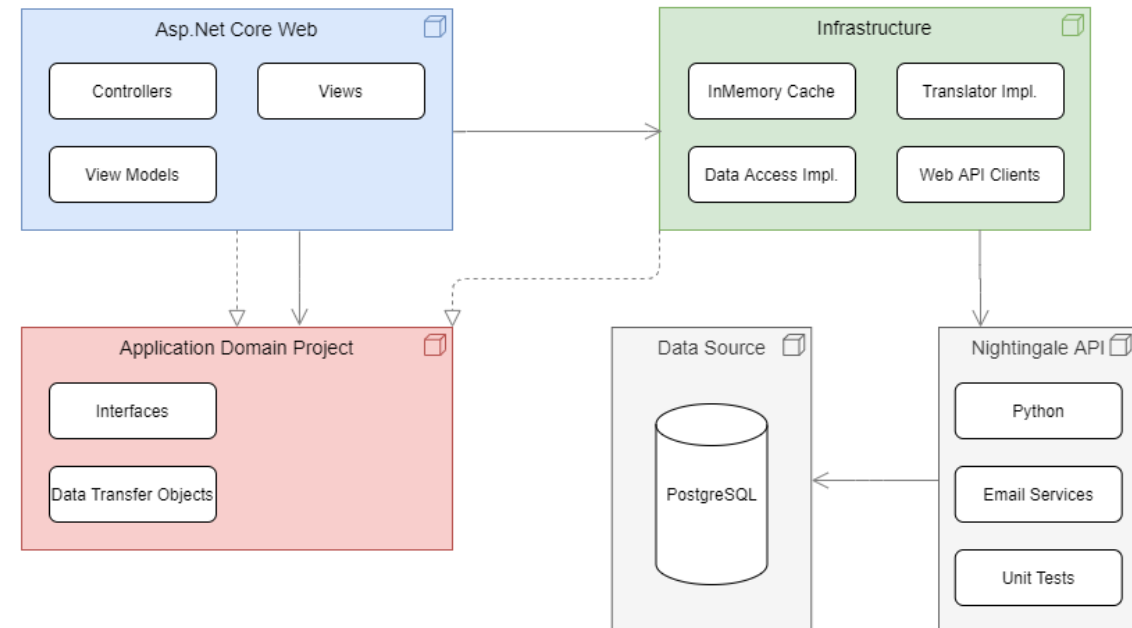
Asp.Net Core Web

Controllers

Views

View Models

Infrastructure

InMemory Cache

Translator Impl.

Data Access Impl.

Web API Clients

Application Domain Project

Interfaces

Data Transfer Objects

Data Source

PostgreSQL

Nightingale API

Python

Email Services

Unit Tests